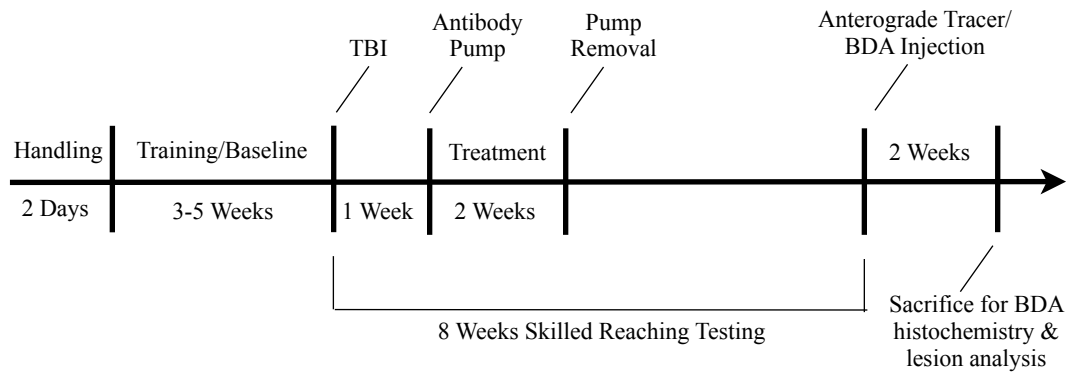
TBI

Antibody Pump

Pump Removal

Anterograde Tracer/ BDA Injection

Handling

Training/Baseline

Treatment

2 Weeks

2 Days

3-5 Weeks

1 Week

2 Weeks

8 Weeks Skilled Reaching Testing

Sacrifice for BDA histochemistry & lesion analysis